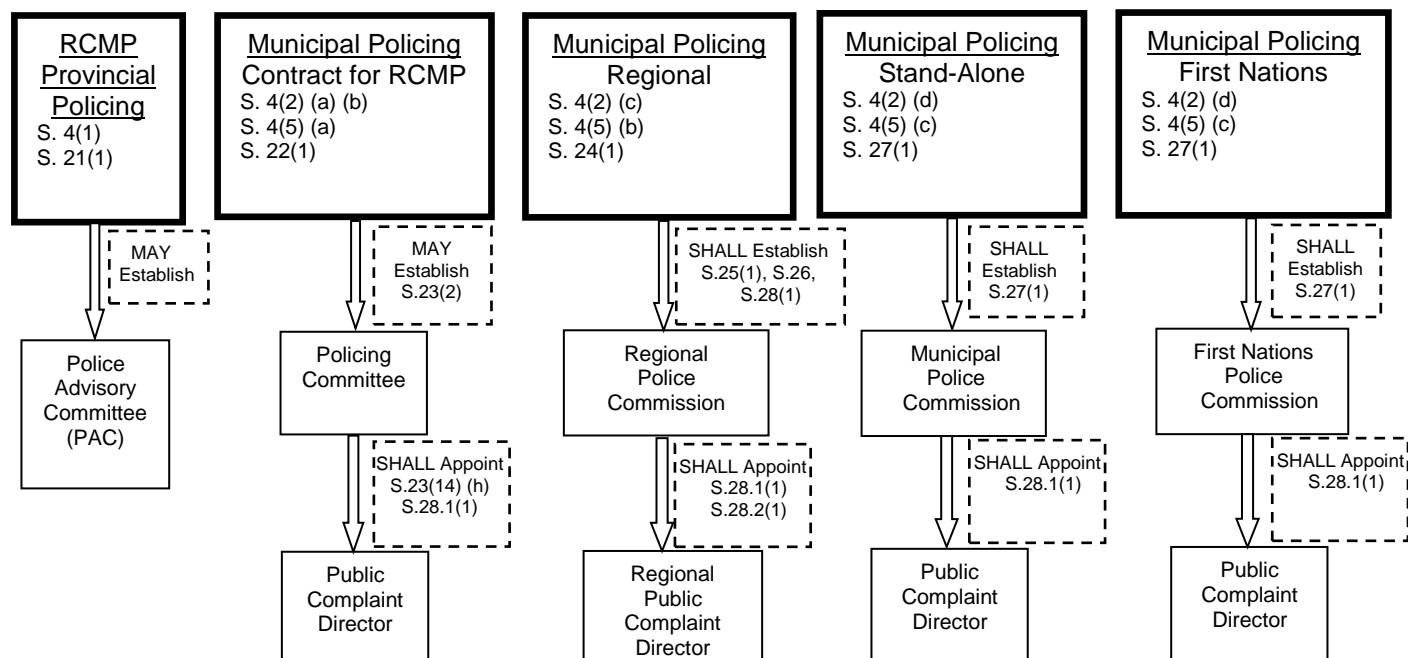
RCMP Provincial Policing
S. 4(1)
S. 21(1)

MAY Establish

Police Advisory Committee (PAC)

Municipal Policing
Contract for RCMP
S. 4(2) (a) (b)
S. 4(5) (a)
S. 22(1)

MAY Establish S.23(2)

Policing Committee

SHALL Appoint S.23(14) (h) S.28.1(1)

Public Complaint Director

Municipal Policing
Regional
S. 4(2) (c)
S. 4(5) (b)
S. 24(1)

SHALL Establish S.25(1), S.26, S.28(1)

Regional Police Commission

SHALL Appoint S.28.1(1) S.28.2(1)

Regional Public Complaint Director

Municipal Policing
Stand-Alone
S. 4(2) (d)
S. 4(5) (c)
S. 27(1)

SHALL Establish S.27(1)

Municipal Police Commission

SHALL Appoint S.28.1(1)

Public Complaint Director

Municipal Policing
First Nations
S. 4(2) (d)
S. 4(5) (c)
S. 27(1)

SHALL Establish S.27(1)

First Nations Police Commission

SHALL Appoint S.28.1(1)

Public Complaint Director